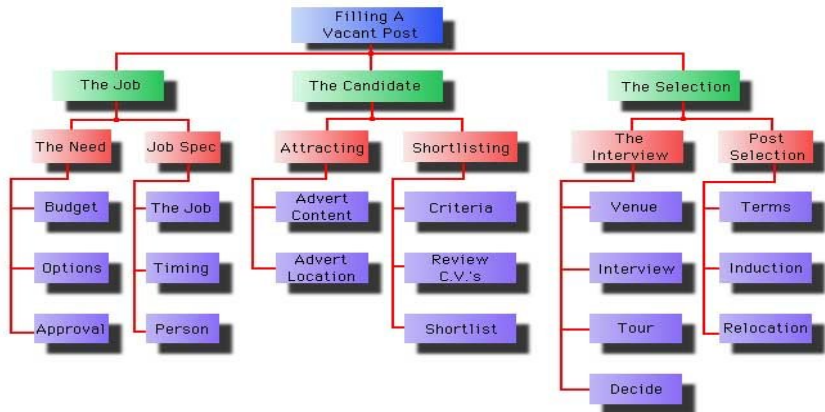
Filling A Vacant Post

The Job

The Need

Budget

Options

Approval

Job Spec

The Job

Timing

Person

The Candidate

Attracting

Advert Content

Advert Location

Shortlisting

Criteria

Review C.V.'s

Shortlist

The Selection

The Interview

Venue

Interview

Tour

Decide

Post Selection

Terms

Induction

Relocation